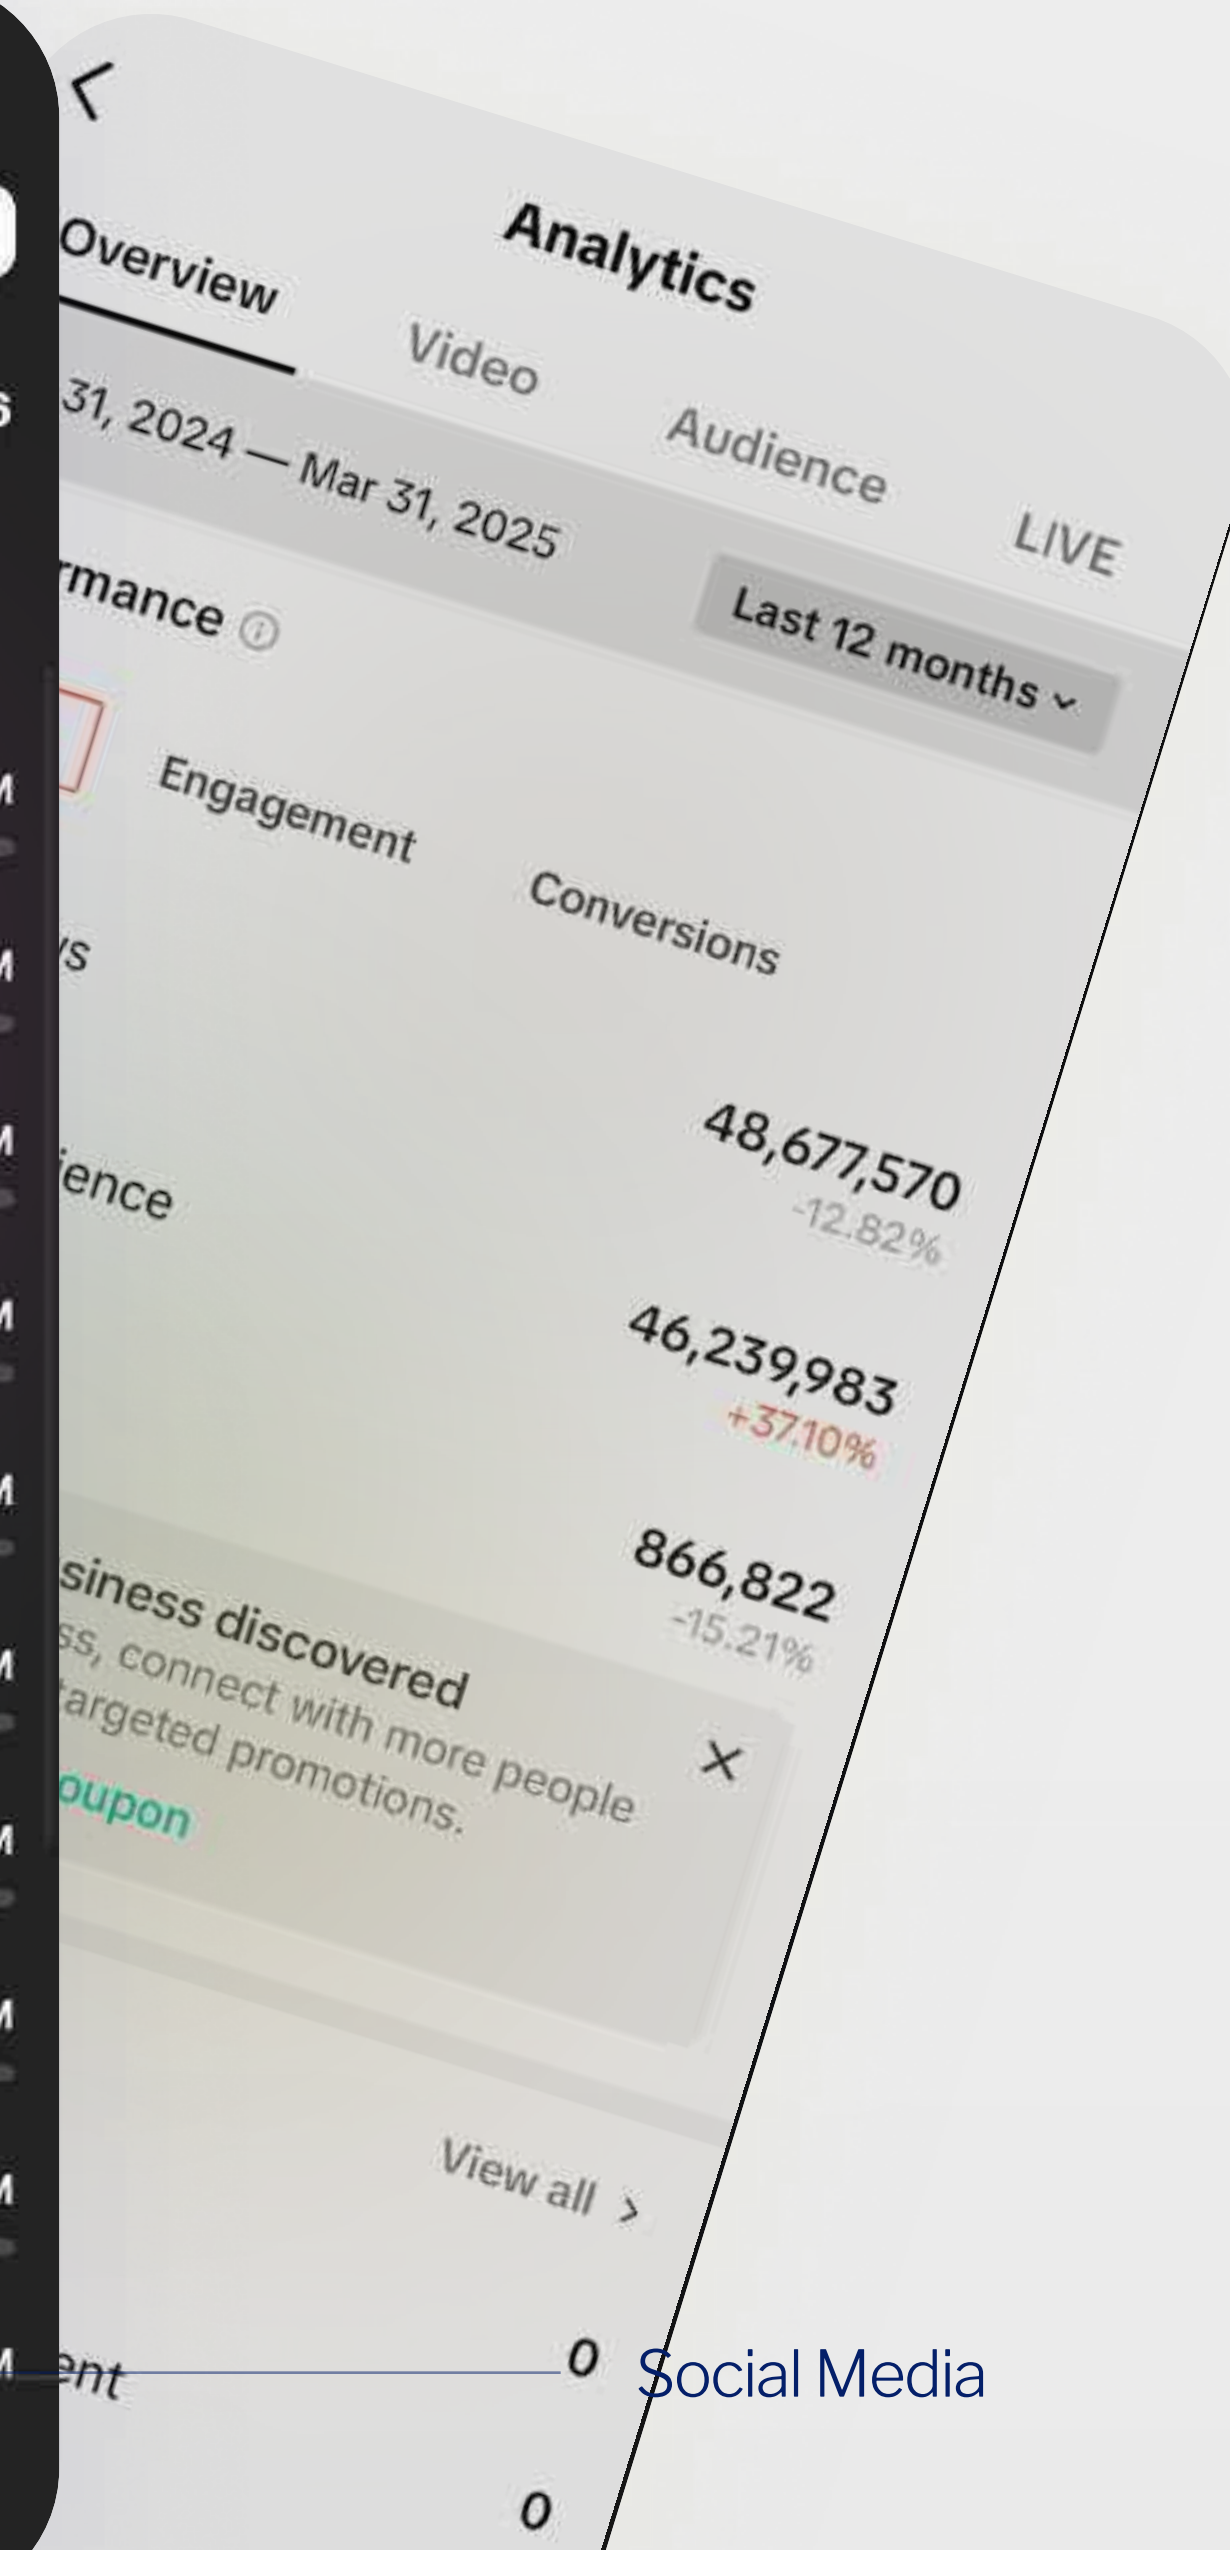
Analytics

Overview Video Audience LIVE

31, 2024 — Mar 31, 2025

Last 12 months

rmance

Engagement Conversions

/s

48,677,570
-12.82%

ience

46,239,983
+37.10%

866,822
-15.21%

siness discovered
ss, connect with more people
targeted promotions.
oupon

View all >

ent 0

0

Social Media